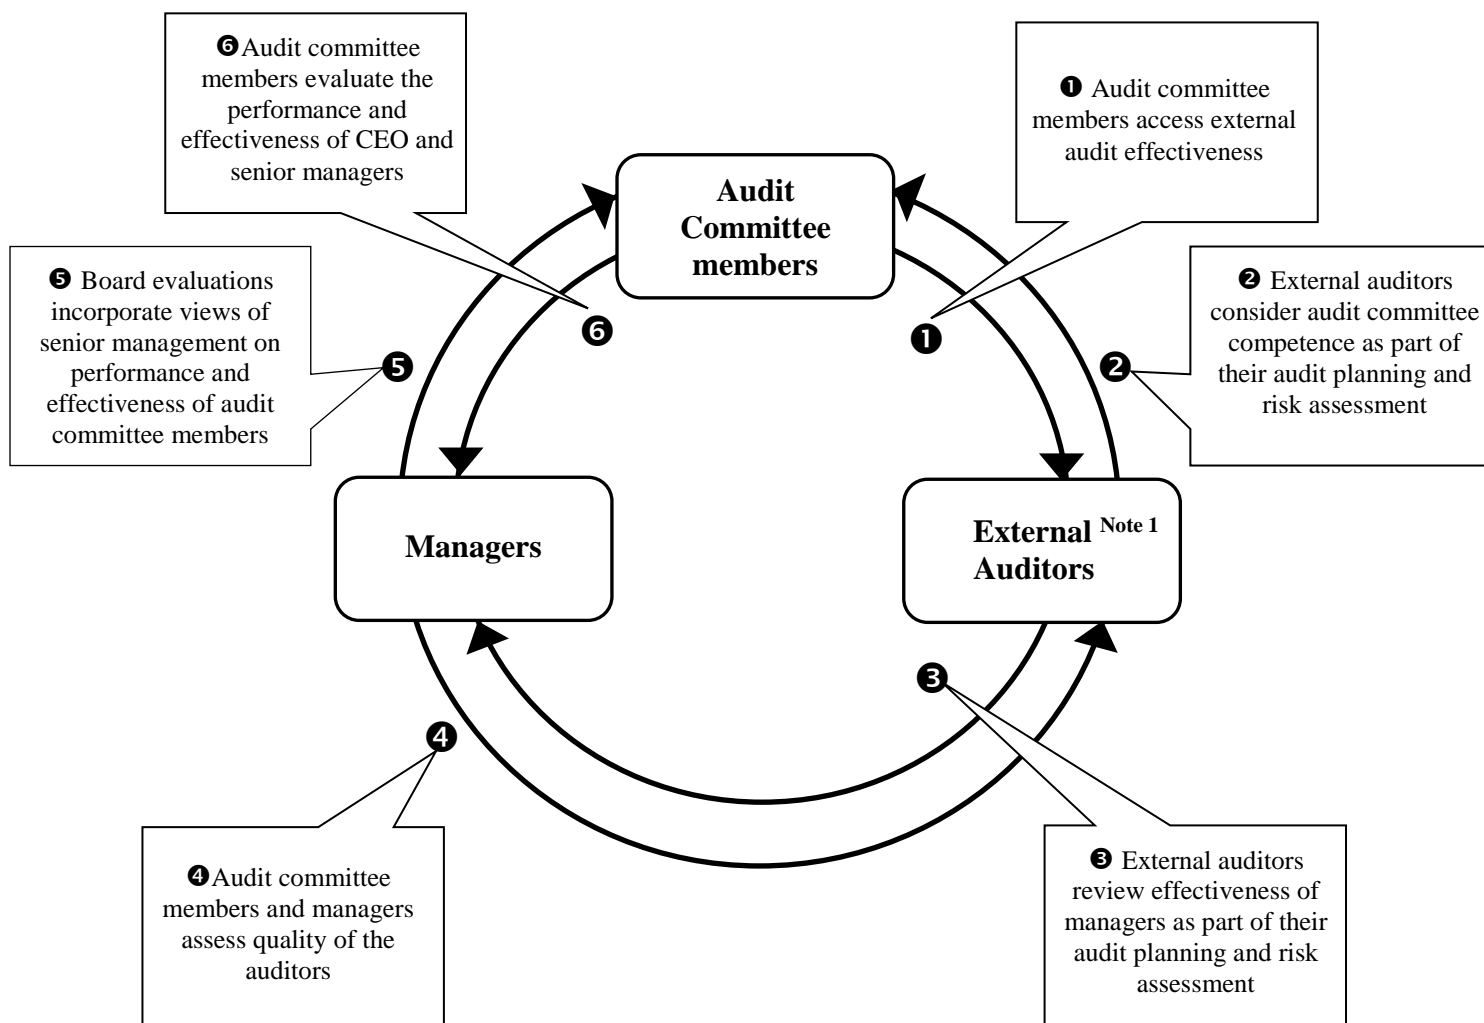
❻Audit committee members evaluate the performance and effectiveness of CEO and senior managers

❶ Audit committee members access external audit effectiveness

Audit Committee members

❺ Board evaluations incorporate views of senior management on performance and effectiveness of audit committee members

❷ External auditors consider audit committee competence as part of their audit planning and risk assessment

❻

❶

❺

❷

Managers

External Note 1 Auditors

❸

❹

❹Audit committee members and managers assess quality of the auditors

❸ External auditors review effectiveness of managers as part of their audit planning and risk assessment